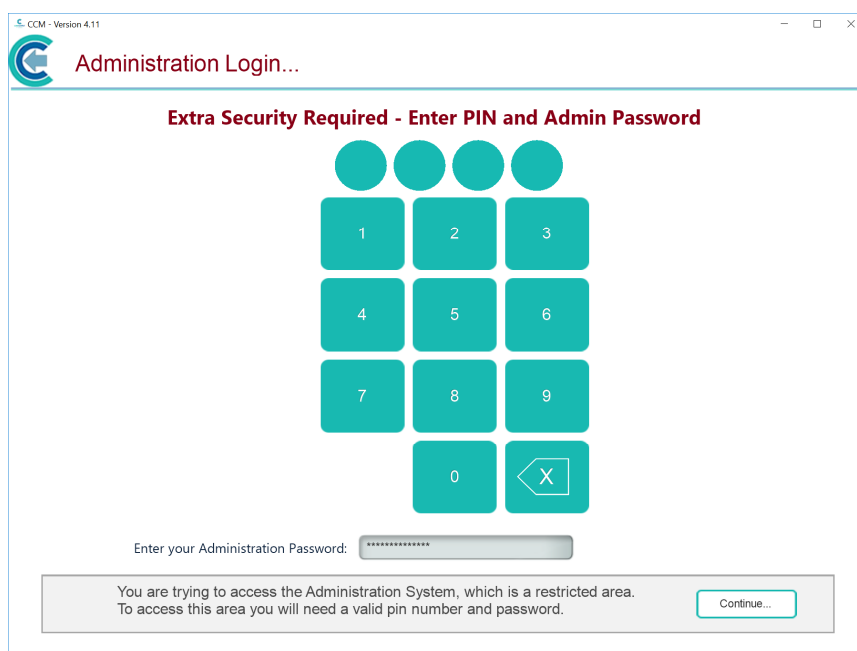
CCM - Version 4.11

Administration Login...

Extra Security Required - Enter PIN and Admin Password

1 2 3
4 5 6
7 8 9
0 X

Enter your Administration Password: **************

You are trying to access the Administration System, which is a restricted area.
To access this area you will need a valid pin number and password.

Continue...